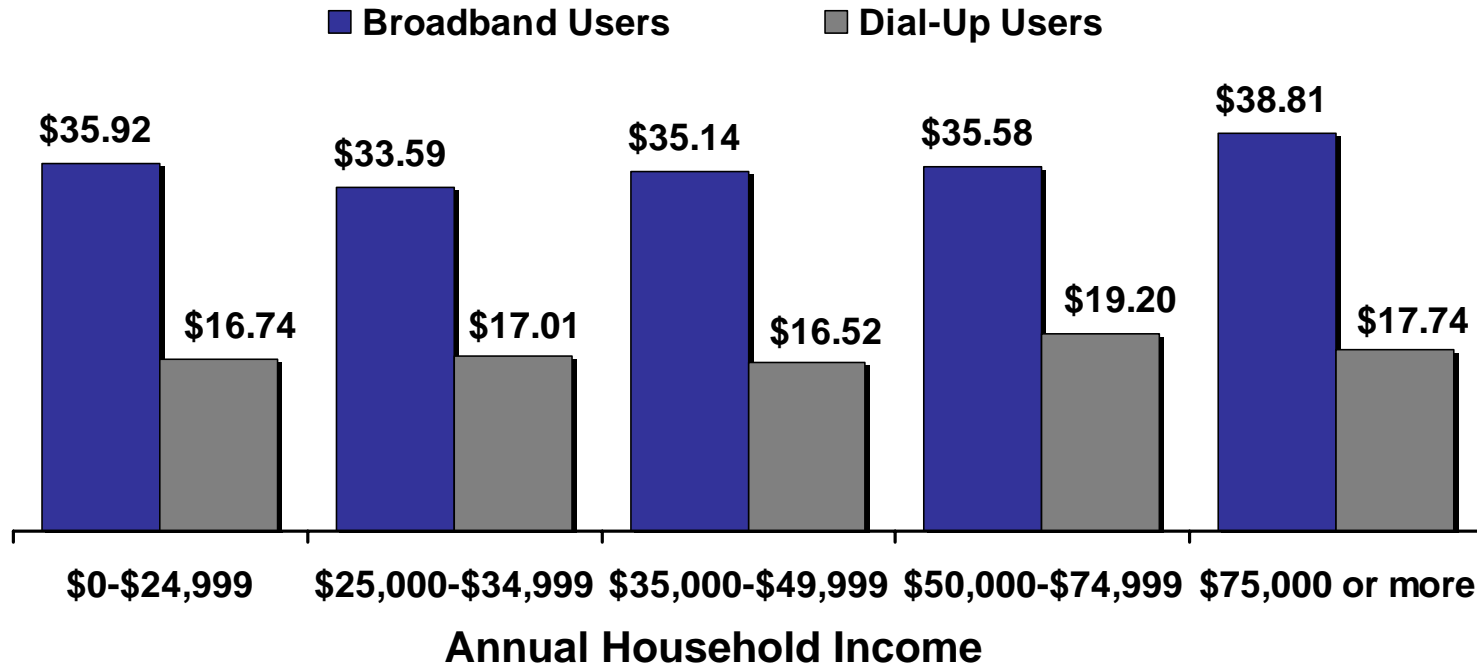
Broadband Users Dial-Up Users

| Annual Household Income | Broadband Users | Dial-Up Users |
|---|---|---|
| \$0-\$24,999 | \$35.92 | \$16.74 |
| \$25,000-\$34,999 | \$33.59 | \$17.01 |
| \$35,000-\$49,999 | \$35.14 | \$16.52 |
| \$50,000-\$74,999 | \$35.58 | \$19.20 |
| \$75,000 or more | \$38.81 | \$17.74 |

Annual Household Income